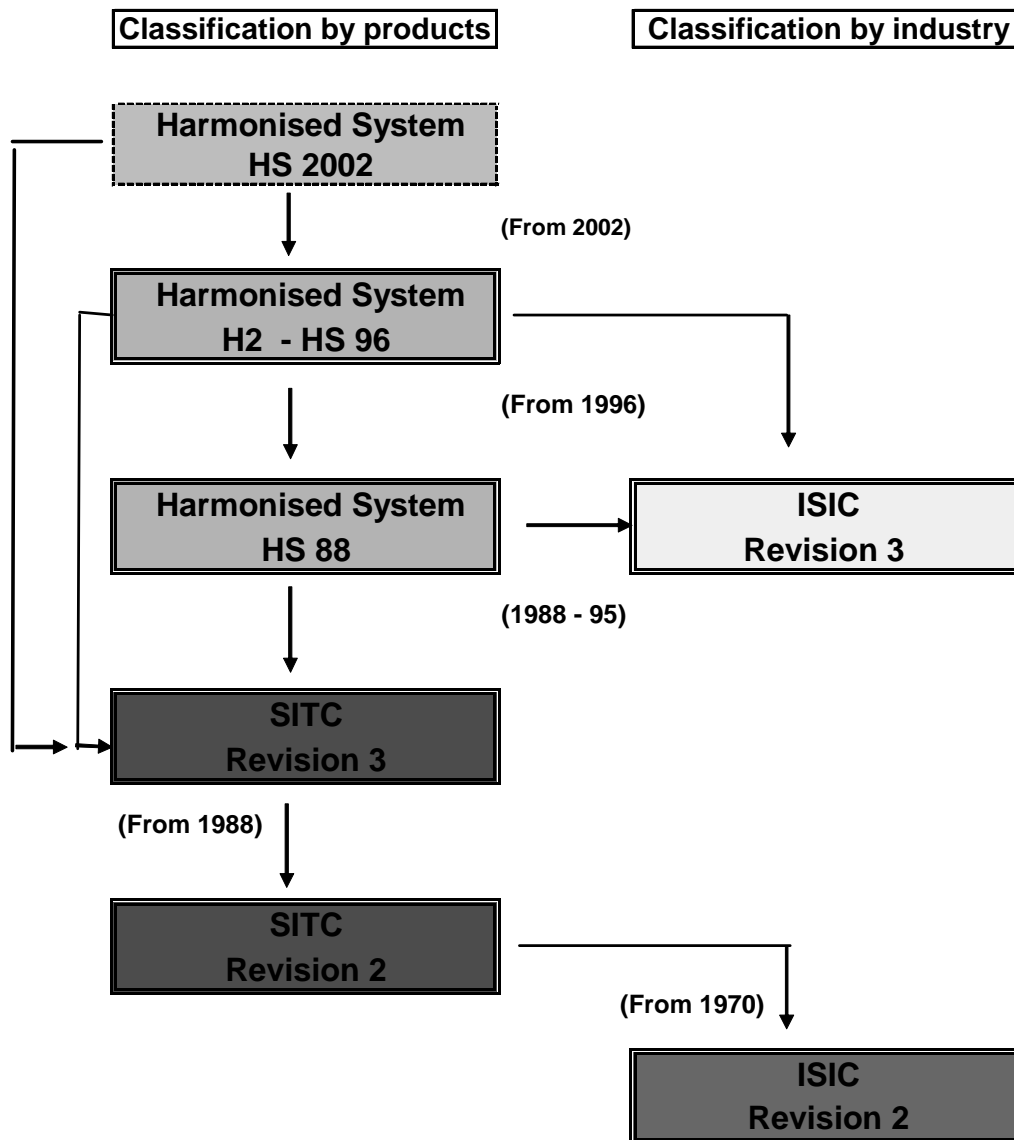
Classification by products

Classification by industry

Harmonised System
HS 2002

(From 2002)

Harmonised System
H2 - HS 96

(From 1996)

Harmonised System
HS 88

ISIC
Revision 3

(1988 - 95)

SITC
Revision 3

(From 1988)

SITC
Revision 2

(From 1970)

ISIC
Revision 2